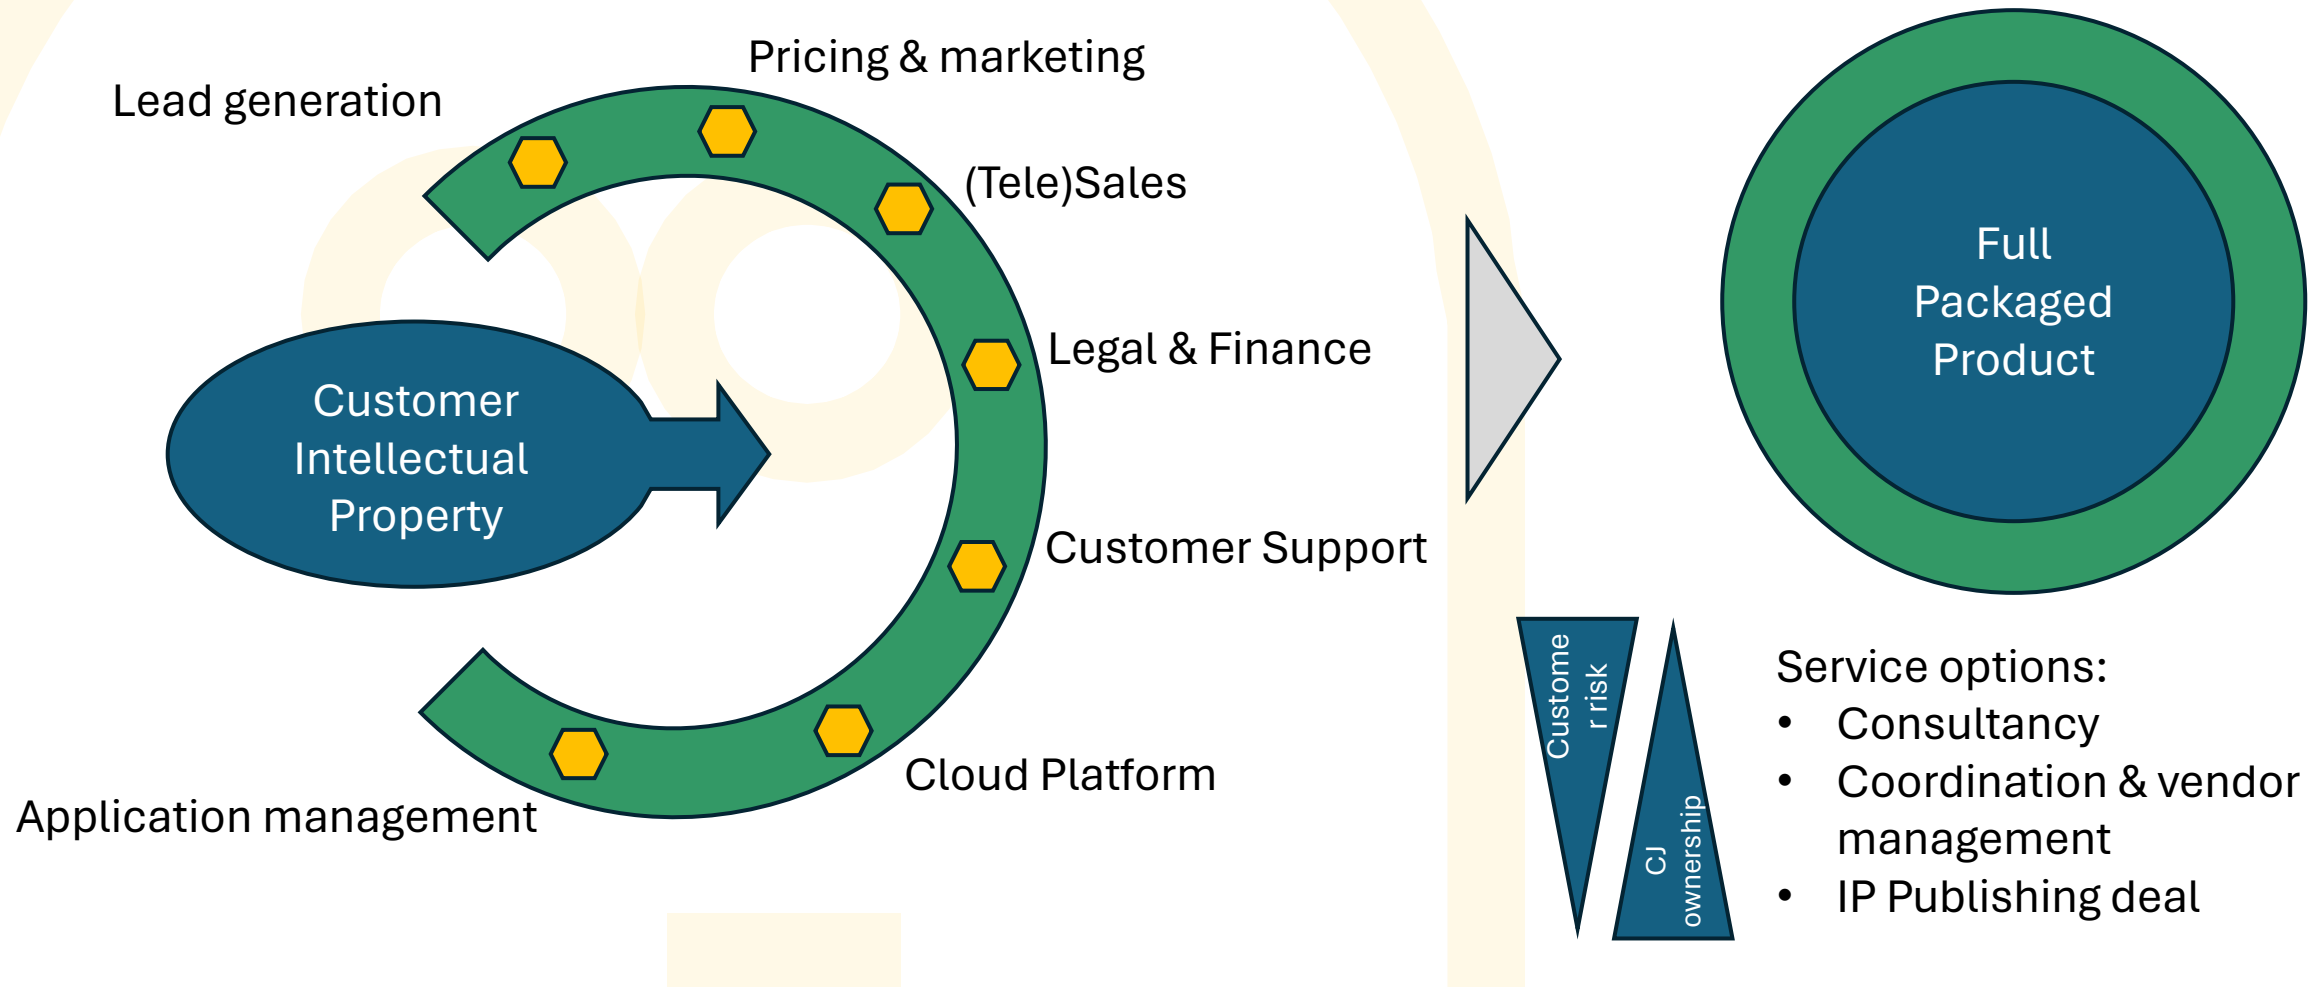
Lead generation

Pricing & marketing

(Tele)Sales

Legal & Finance

Customer Support

Cloud Platform

Application management

Customer Intellectual Property

Full Packaged Product

Custome r risk

CJ ownership

Service options:
• Consultancy
• Coordination & vendor management
• IP Publishing deal